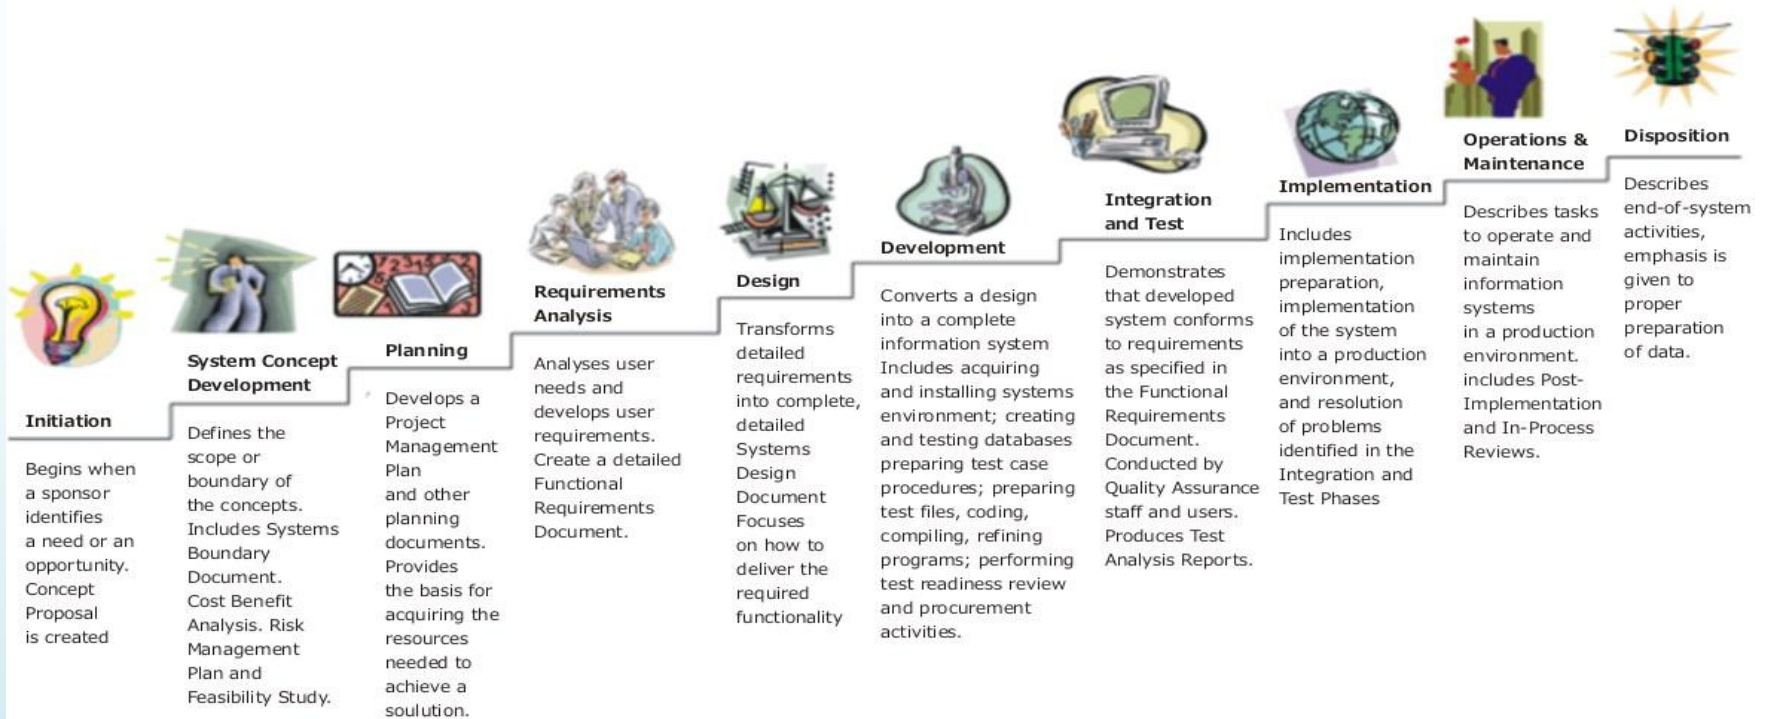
Initiation

Begins when a sponsor identifies a need or an opportunity. Concept Proposal is created

System Concept Development

Defines the scope or boundary of the concepts. Includes Systems Boundary Document. Cost Benefit Analysis. Risk Management Plan and Feasibility Study.

Planning

Develops a Project Management Plan and other planning documents. Provides the basis for acquiring the resources needed to achieve a soulution.

Requirements Analysis

Analyses user needs and develops user requirements. Create a detailed Functional Requirements Document.

Design

Transforms detailed requirements into complete, detailed Systems Design Document Focuses on how to deliver the required functionality

Development

Converts a design into a complete information system Includes acquiring and installing systems environment; creating and testing databases preparing test case procedures; preparing test files, coding, compiling, refining programs; performing test readiness review and procurement activities.

Integration and Test

Demonstrates that developed system conforms to requirements as specified in the Functional Requirements Document. Conducted by Quality Assurance staff and users. Produces Test Analysis Reports.

Implementation

Includes implementation preparation, implementation of the system into a production environment, and resolution of problems identified in the Integration and Test Phases

Operations & Maintenance

Describes tasks to operate and maintain information systems in a production environment. includes Post-Implementation and In-Process Reviews.

Disposition

Describes end-of-system activities, emphasis is given to proper preparation of data.